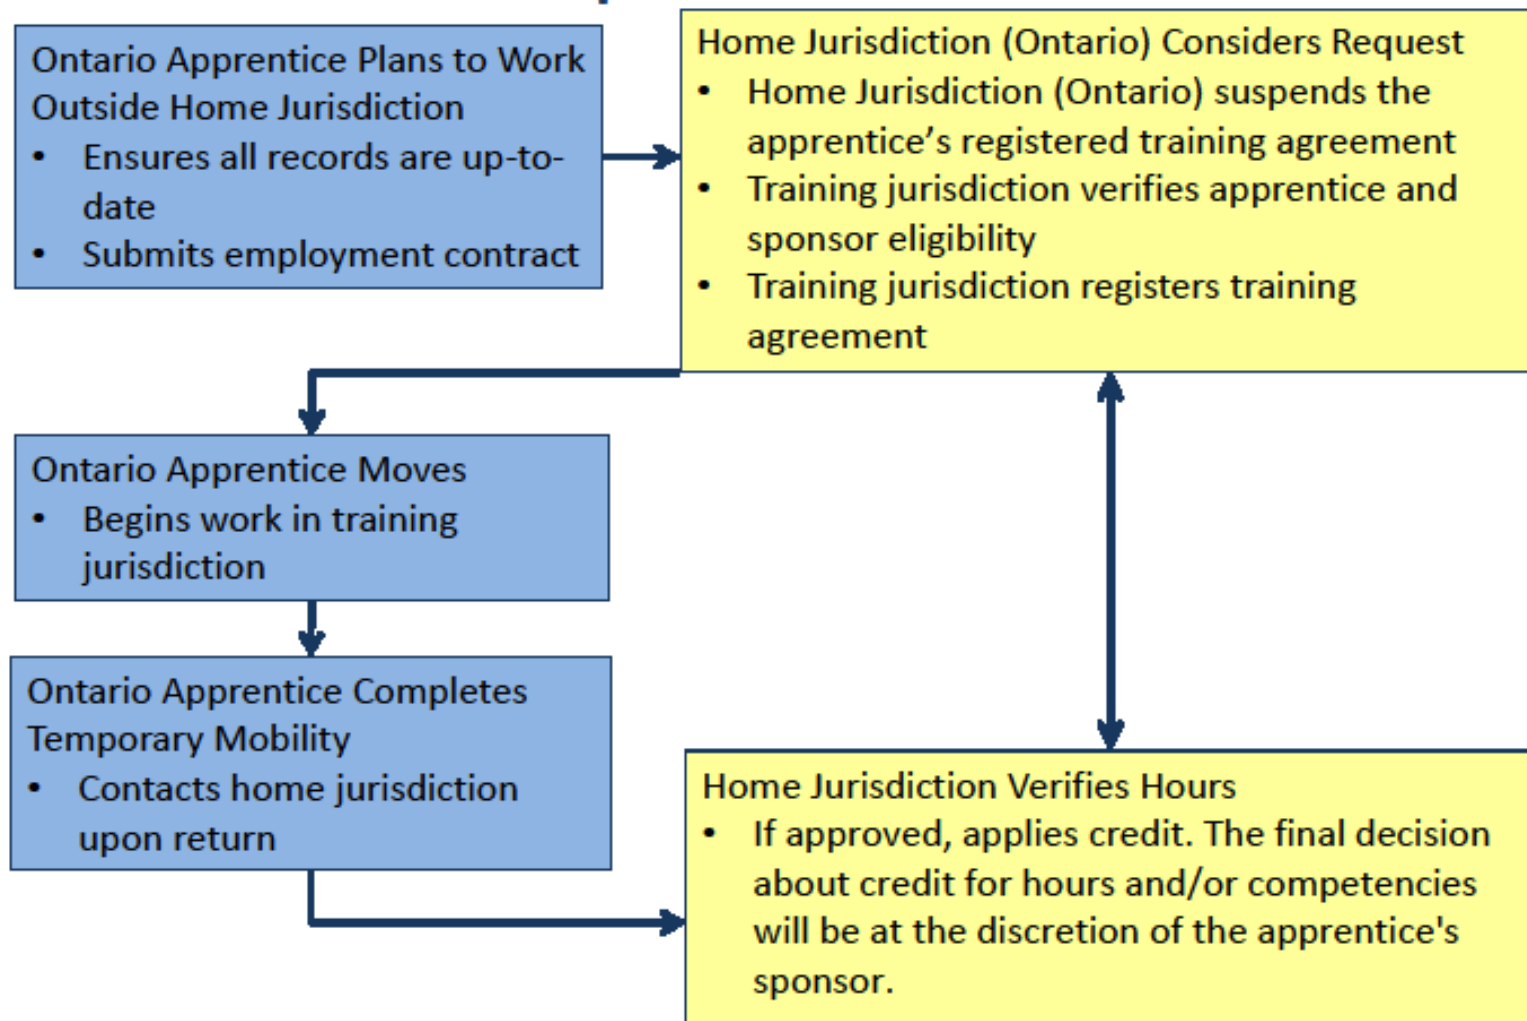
Ontario Apprentice Plans to Work Outside Home Jurisdiction

- Ensures all records are up-to-date
- Submits employment contract

Home Jurisdiction (Ontario) Considers Request

- Home Jurisdiction (Ontario) suspends the apprentice’s registered training agreement
- Training jurisdiction verifies apprentice and sponsor eligibility
- Training jurisdiction registers training agreement

Ontario Apprentice Moves

- Begins work in training jurisdiction

Ontario Apprentice Completes Temporary Mobility

- Contacts home jurisdiction upon return

Home Jurisdiction Verifies Hours

- If approved, applies credit. The final decision about credit for hours and/or competencies will be at the discretion of the apprentice's sponsor.